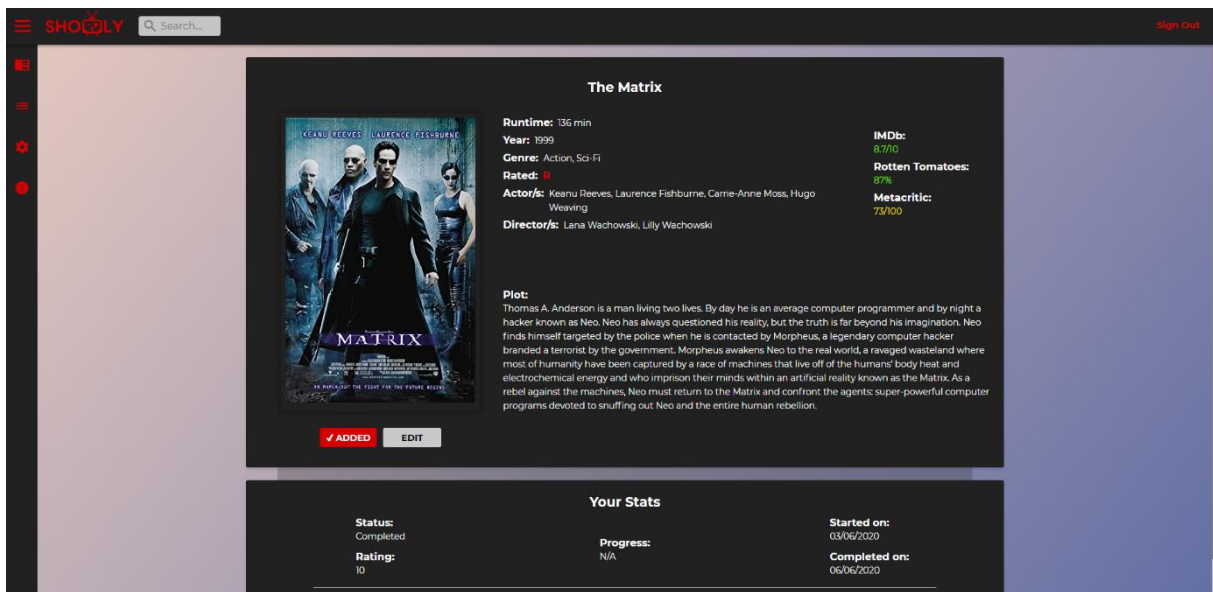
SHO LY
Search...
Sign Out

The Matrix

KEANU REEVES LAURENCE FISHBURNE
MATRIX

Runtime: 136 min
Year: 1999
Genre: Action, Sci-Fi
Rated: R
Actor/s: Keanu Reeves, Laurence Fishburne, Carrie-Anne Moss, Hugo Weaving
Director/s: Lana Wachowski, Lilly Wachowski

IMDb:
8.7/10
Rotten Tomatoes:
87%
Metacritic:
73/100

Plot:
Thomas A. Anderson is a man living two lives. By day he is an average computer programmer and by night a hacker known as Neo. Neo has always questioned his reality, but the truth is far beyond his imagination. Neo finds himself targeted by the police when he is contacted by Morpheus, a legendary computer hacker branded a terrorist by the government. Morpheus awakens Neo to the real world, a ravaged wasteland where most of humanity have been captured by a race of machines that live off of the humans' body heat and electrochemical energy and who imprison their minds within an artificial reality known as the Matrix. As a rebel against the machines, Neo must return to the Matrix and confront the agents: super-powerful computer programs devoted to snuffing out Neo and the entire human rebellion.

✓ADDED
EDIT

Your Stats

Status:
Completed
Rating:
10

Progress:
N/A

Started on:
03/06/2020
Completed on:
06/06/2020